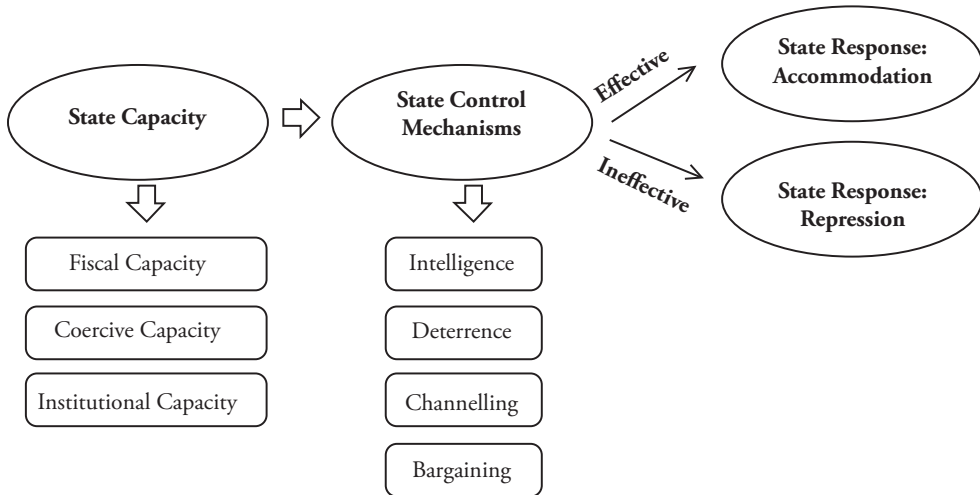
State Capacity

State Control Mechanisms

Effective

Ineffective

State Response: Accommodation

State Response: Repression

Fiscal Capacity

Coercive Capacity

Institutional Capacity

Intelligence

Deterrence

Channelling

Bargaining